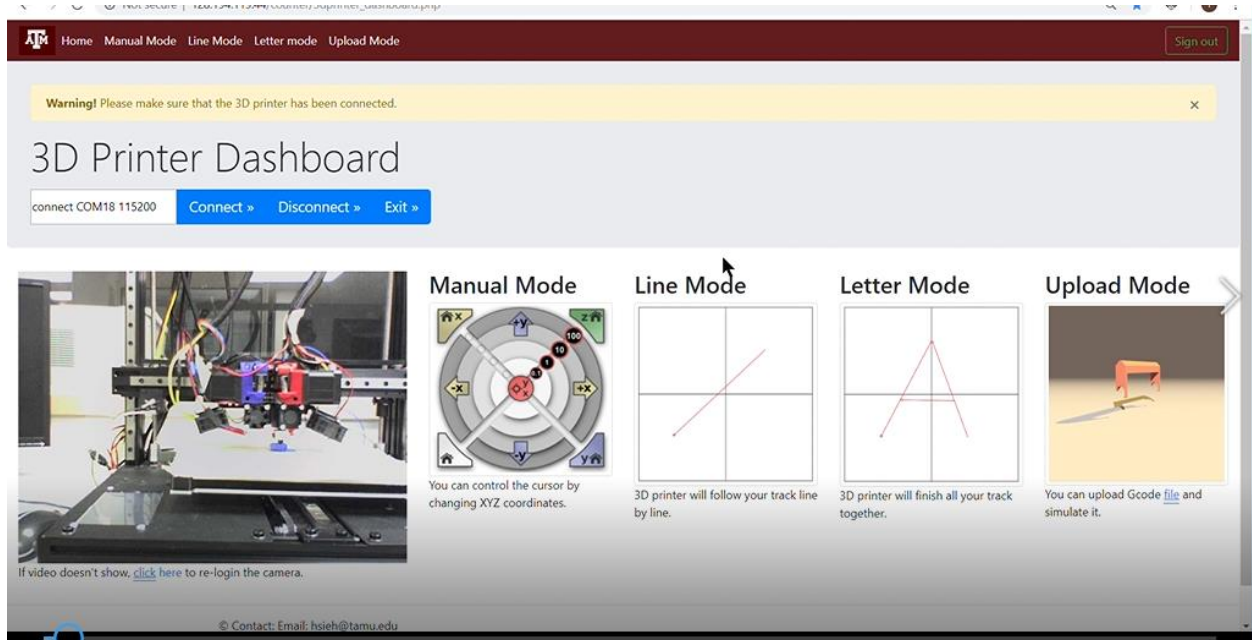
Not secure | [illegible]/3dprinter_dashboard.php

Home Manual Mode Line Mode Letter mode Upload Mode

Sign out

Warning! Please make sure that the 3D printer has been connected.

×

3D Printer Dashboard

connect COM18 115200

Connect »

Disconnect »

Exit »

Manual Mode

+y

z

100

10

1

0.1

-x

+x

-y

y

You can control the cursor by changing XYZ coordinates.

Line Mode

3D printer will follow your track line by line.

Letter Mode

3D printer will finish all your track together.

Upload Mode

You can upload Gcode file and simulate it.

If video doesn't show, click here to re-login the camera.

© Contact: Email: hsieh@tamu.edu